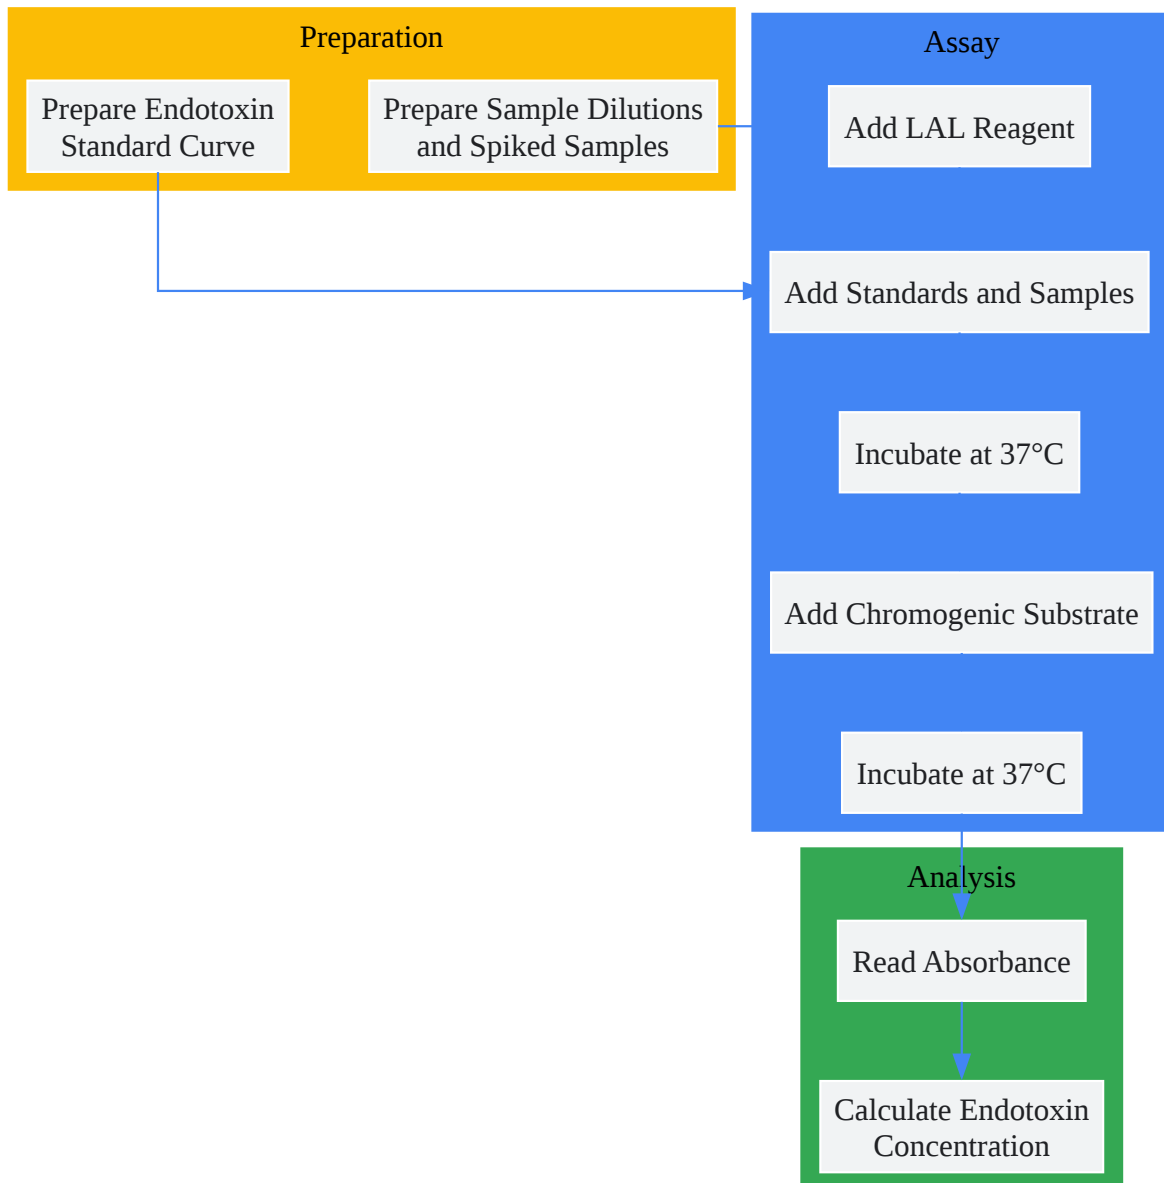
Preparation

Prepare Endotoxin Standard Curve

Prepare Sample Dilutions and Spiked Samples

Assay

Add LAL Reagent

Add Standards and Samples

Incubate at 37°C

Add Chromogenic Substrate

Incubate at 37°C

Analysis

Read Absorbance

Calculate Endotoxin Concentration